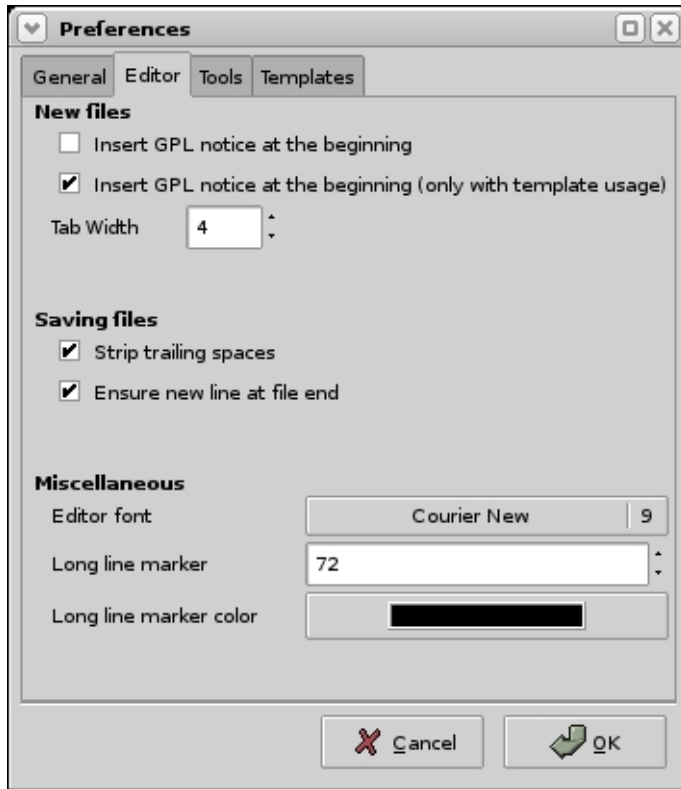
Preferences

General | Editor | Tools | Templates

New files

Insert GPL notice at the beginning

Insert GPL notice at the beginning (only with template usage)

Tab Width 4

Saving files

Strip trailing spaces

Ensure new line at file end

Miscellaneous

Editor font Courier New 9

Long line marker 72

Long line marker color

Cancel

OK